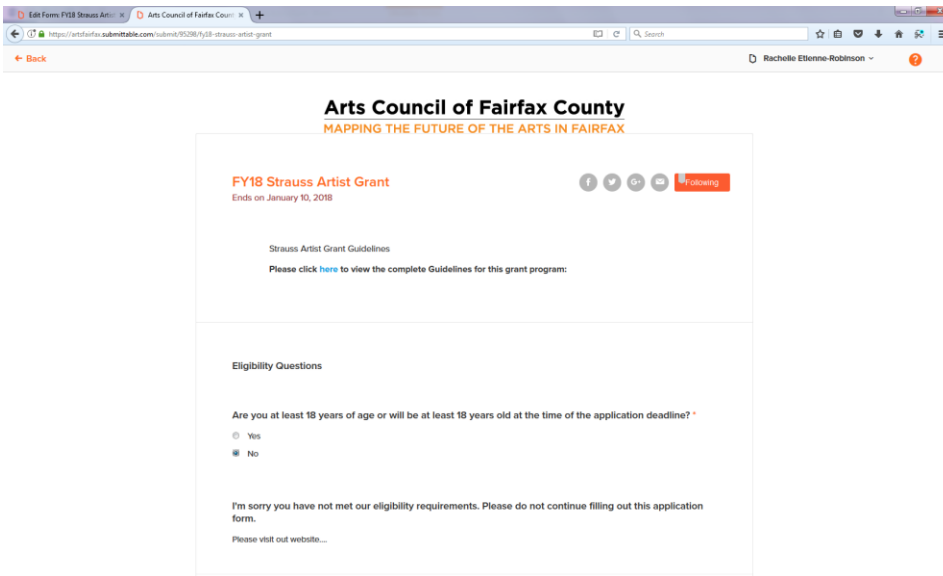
Edit Form: FY18 Strauss Artis ×
Arts Council of Fairfax Count ×
+

https://artsfairfax.submittable.com/submit/95298/fy18-strauss-artist-grant

Search

← Back

Rachelle Etienne-Robinson

Arts Council of Fairfax County
MAPPING THE FUTURE OF THE ARTS IN FAIRFAX

FY18 Strauss Artist Grant
Ends on January 10, 2018

Following

Strauss Artist Grant Guidelines

Please click here to view the complete Guidelines for this grant program:

Eligibility Questions

Are you at least 18 years of age or will be at least 18 years old at the time of the application deadline? *

Yes

No

I'm sorry you have not met our eligibility requirements. Please do not continue filling out this application form.

Please visit out website....